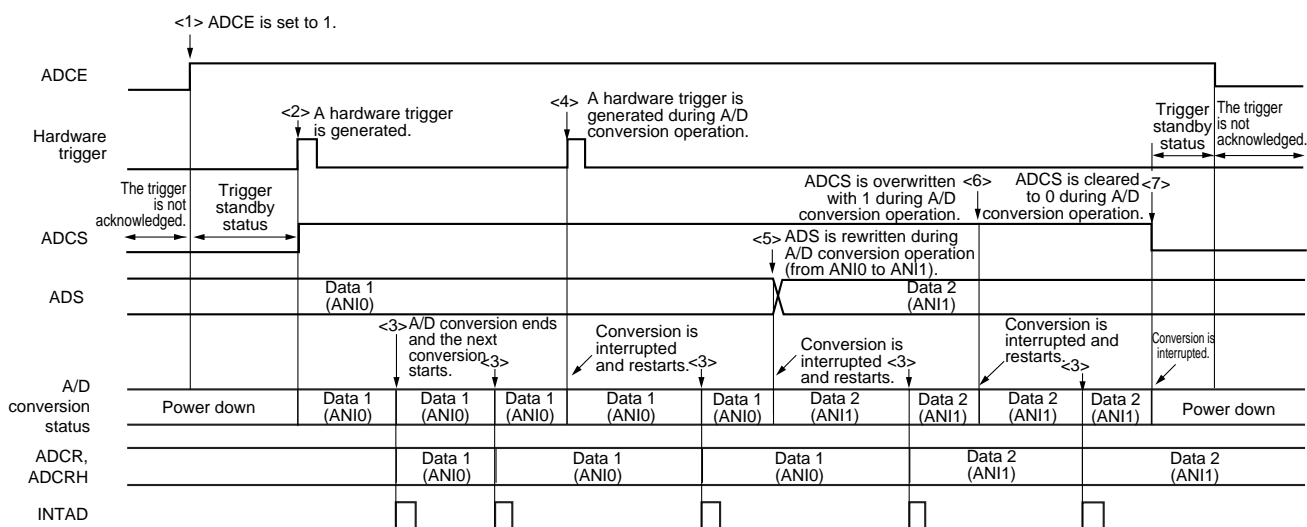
<1> ADCE is set to 1.

ADCE

Hardware trigger

<2> A hardware trigger is generated.

<4> A hardware trigger is generated during A/D conversion operation.

Trigger standby status

The trigger is not acknowledged.

The trigger is not acknowledged.

Trigger standby status

ADCS is overwritten with 1 during A/D conversion operation. <6>

ADCS is cleared to 0 during A/D conversion operation. <7>

ADCS

<5> ADS is rewritten during A/D conversion operation (from ANI0 to ANI1).

ADS

Data 1 (ANI0)

Data 2 (ANI1)

<3> A/D conversion ends and the next conversion starts.

<3>

Conversion is interrupted and restarts. <3>

Conversion is interrupted <3> and restarts.

Conversion is interrupted and restarts. <3>

Conversion is interrupted.

A/D conversion status

| Power down | Data 1 (ANI0) | Data 1 (ANI0) | Data 1 (ANI0) | Data 1 (ANI0) | Data 1 (ANI0) | Data 2 (ANI1) | Data 2 (ANI1) | Data 2 (ANI1) | Data 2 (ANI1) | Power down |
|---|---|---|---|---|---|---|---|---|---|---|

ADCR, ADCRH

| Data 1 (ANI0) | Data 1 (ANI0) | Data 1 (ANI0) | Data 2 (ANI1) | Data 2 (ANI1) |
|---|---|---|---|---|

INTAD